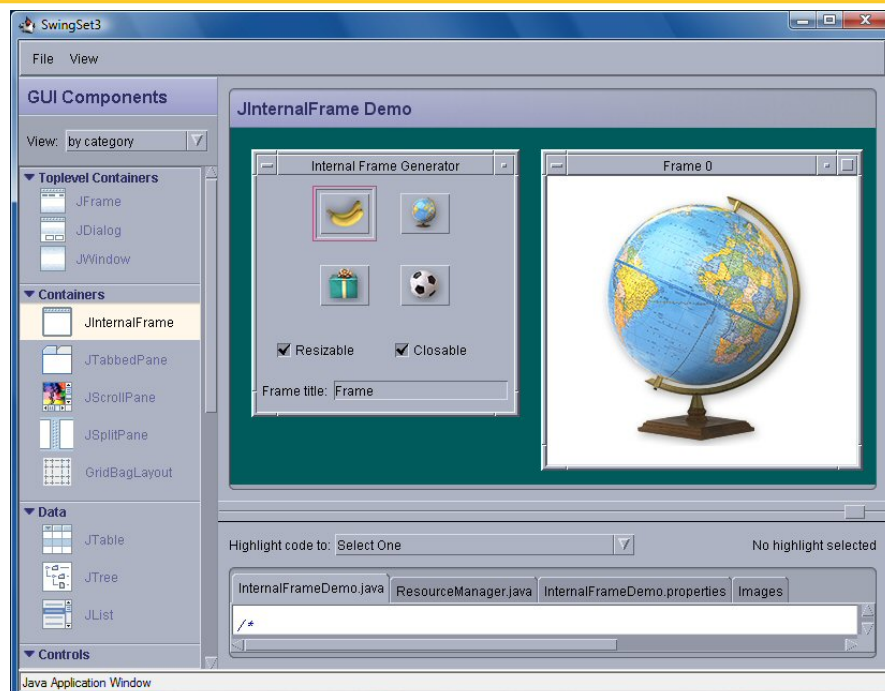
SwingSet3

File View

GUI Components

View: by category

Toplevel Containers
JFrame
JDialog
JWindow

Containers
JInternalFrame
JTabbedPane
JScrollPane
JSplitPane
GridBagLayout

Data
JTable
JTree
JList

Controls

JInternalFrame Demo

Internal Frame Generator

Resizable
Closable

Frame title: Frame

Frame 0

Highlight code to: Select One
No highlight selected

InternalFrameDemo.java
ResourceManager.java
InternalFrameDemo.properties
Images

/*

Java Application Window